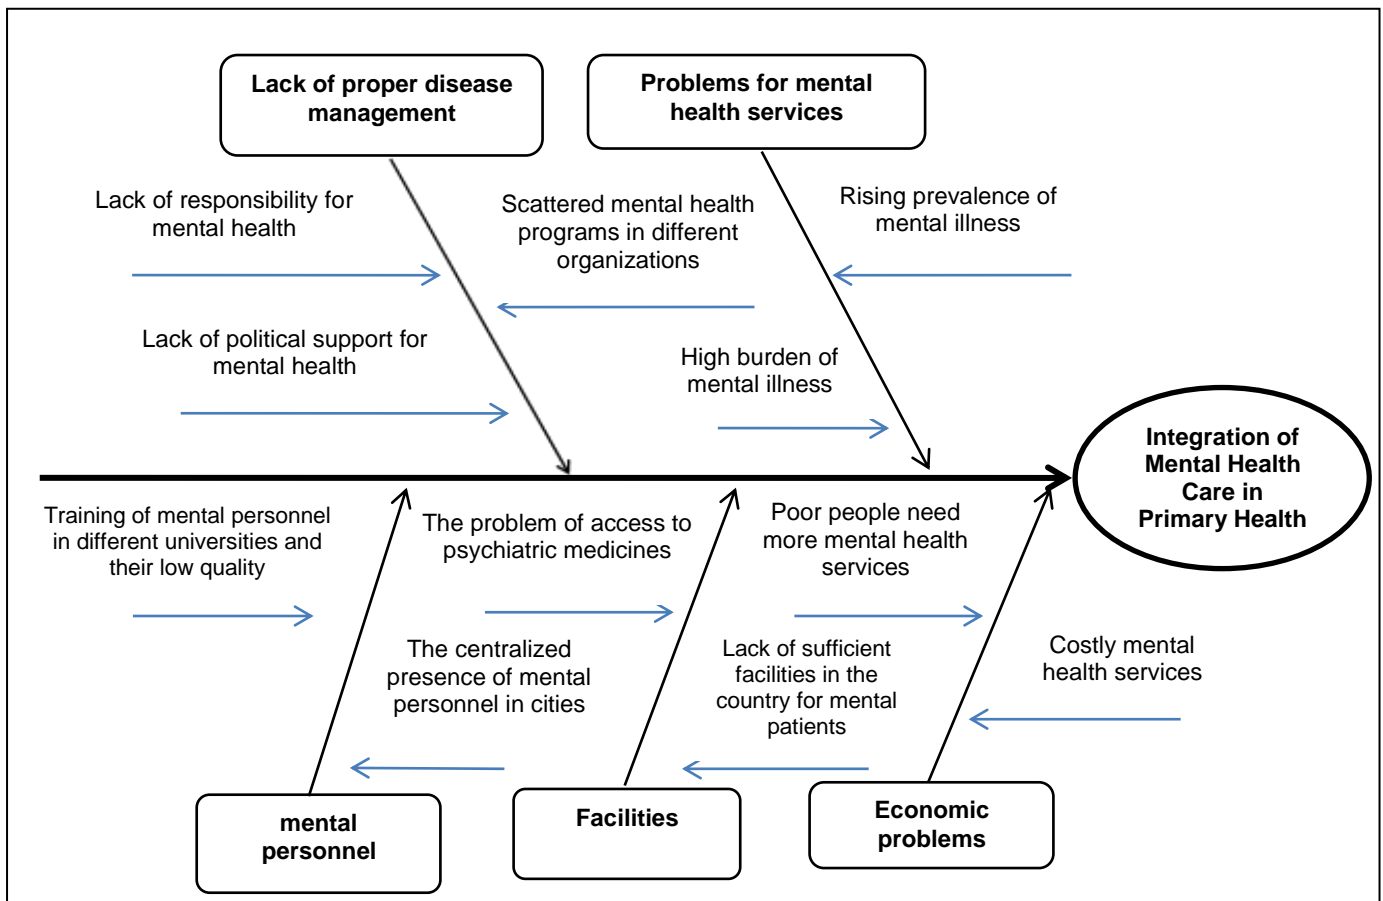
Lack of proper disease management

Problems for mental health services

Lack of responsibility for mental health

Scattered mental health programs in different organizations

Rising prevalence of mental illness

Lack of political support for mental health

High burden of mental illness

Integration of Mental Health Care in Primary Health

Training of mental personnel in different universities and their low quality

The problem of access to psychiatric medicines

Poor people need more mental health services

The centralized presence of mental personnel in cities

Lack of sufficient facilities in the country for mental patients

Costly mental health services

mental personnel

Facilities

Economic problems